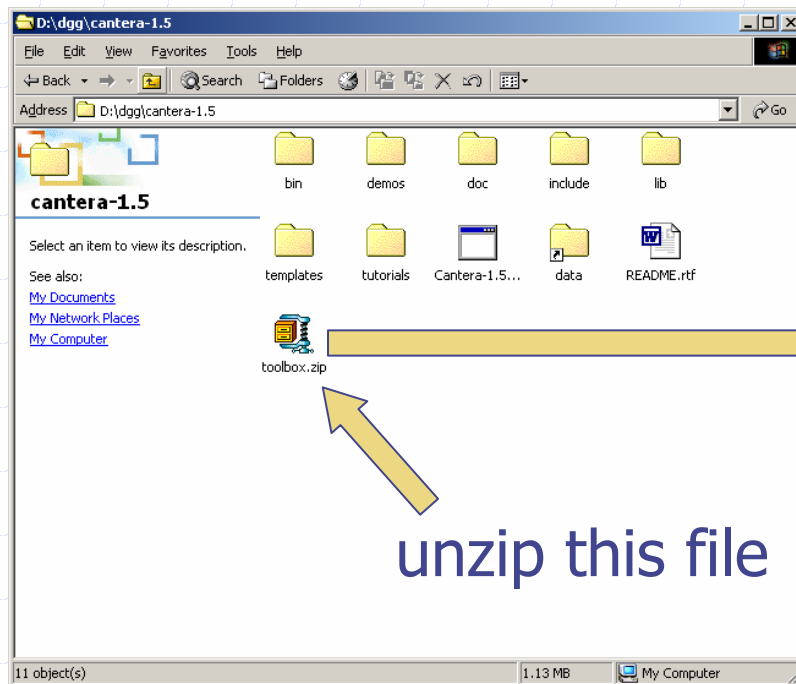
D:\dgg\cantera-1.5

File Edit View Favorites Tools Help

Back Search Folders

Address D:\dgg\cantera-1.5 Go

cantera-1.5

Select an item to view its description.

See also:
My Documents
My Network Places
My Computer

bin
demos
doc
include
lib
templates
tutorials
Cantera-1.5...
data
README.rtf
toolbox.zip

unzip this file

11 object(s) 1.13 MB My Computer